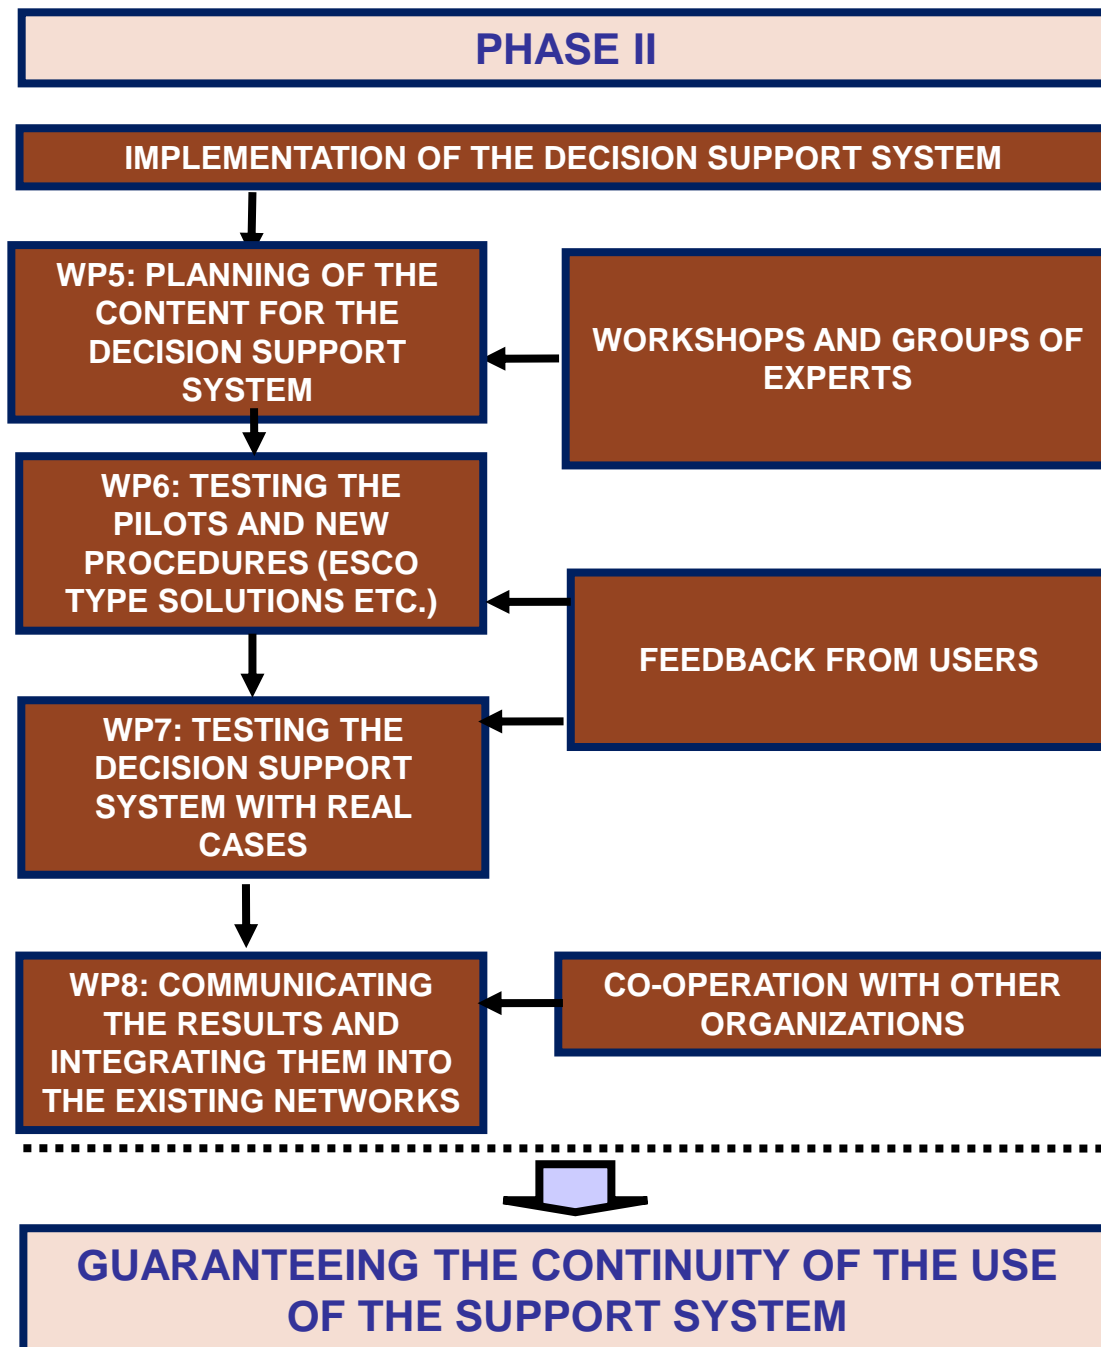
PHASE II

IMPLEMENTATION OF THE DECISION SUPPORT SYSTEM

WP5: PLANNING OF THE CONTENT FOR THE DECISION SUPPORT SYSTEM

WORKSHOPS AND GROUPS OF EXPERTS

WP6: TESTING THE PILOTS AND NEW PROCEDURES (ESCO TYPE SOLUTIONS ETC.)

FEEDBACK FROM USERS

WP7: TESTING THE DECISION SUPPORT SYSTEM WITH REAL CASES

WP8: COMMUNICATING THE RESULTS AND INTEGRATING THEM INTO THE EXISTING NETWORKS

CO-OPERATION WITH OTHER ORGANIZATIONS

GUARANTEEING THE CONTINUITY OF THE USE OF THE SUPPORT SYSTEM